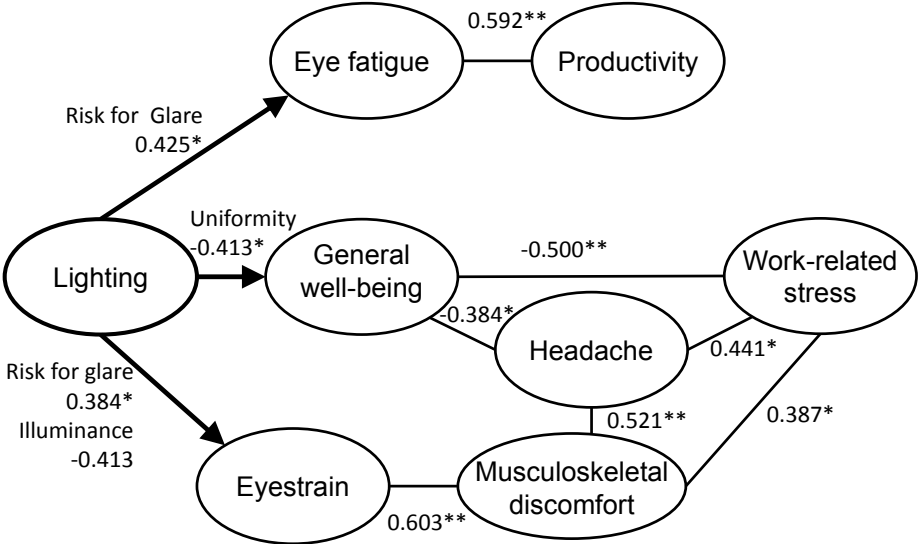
0.592**

Eye fatigue

Productivity

Risk for Glare
0.425*

Uniformity
-0.413*

Lighting

General well-being

-0.500**

Work-related stress

-0.384*

Headache

0.441*

Risk for glare
0.384*
Illuminance
-0.413

0.521**

0.387*

Eyestrain

Musculoskeletal discomfort

0.603**